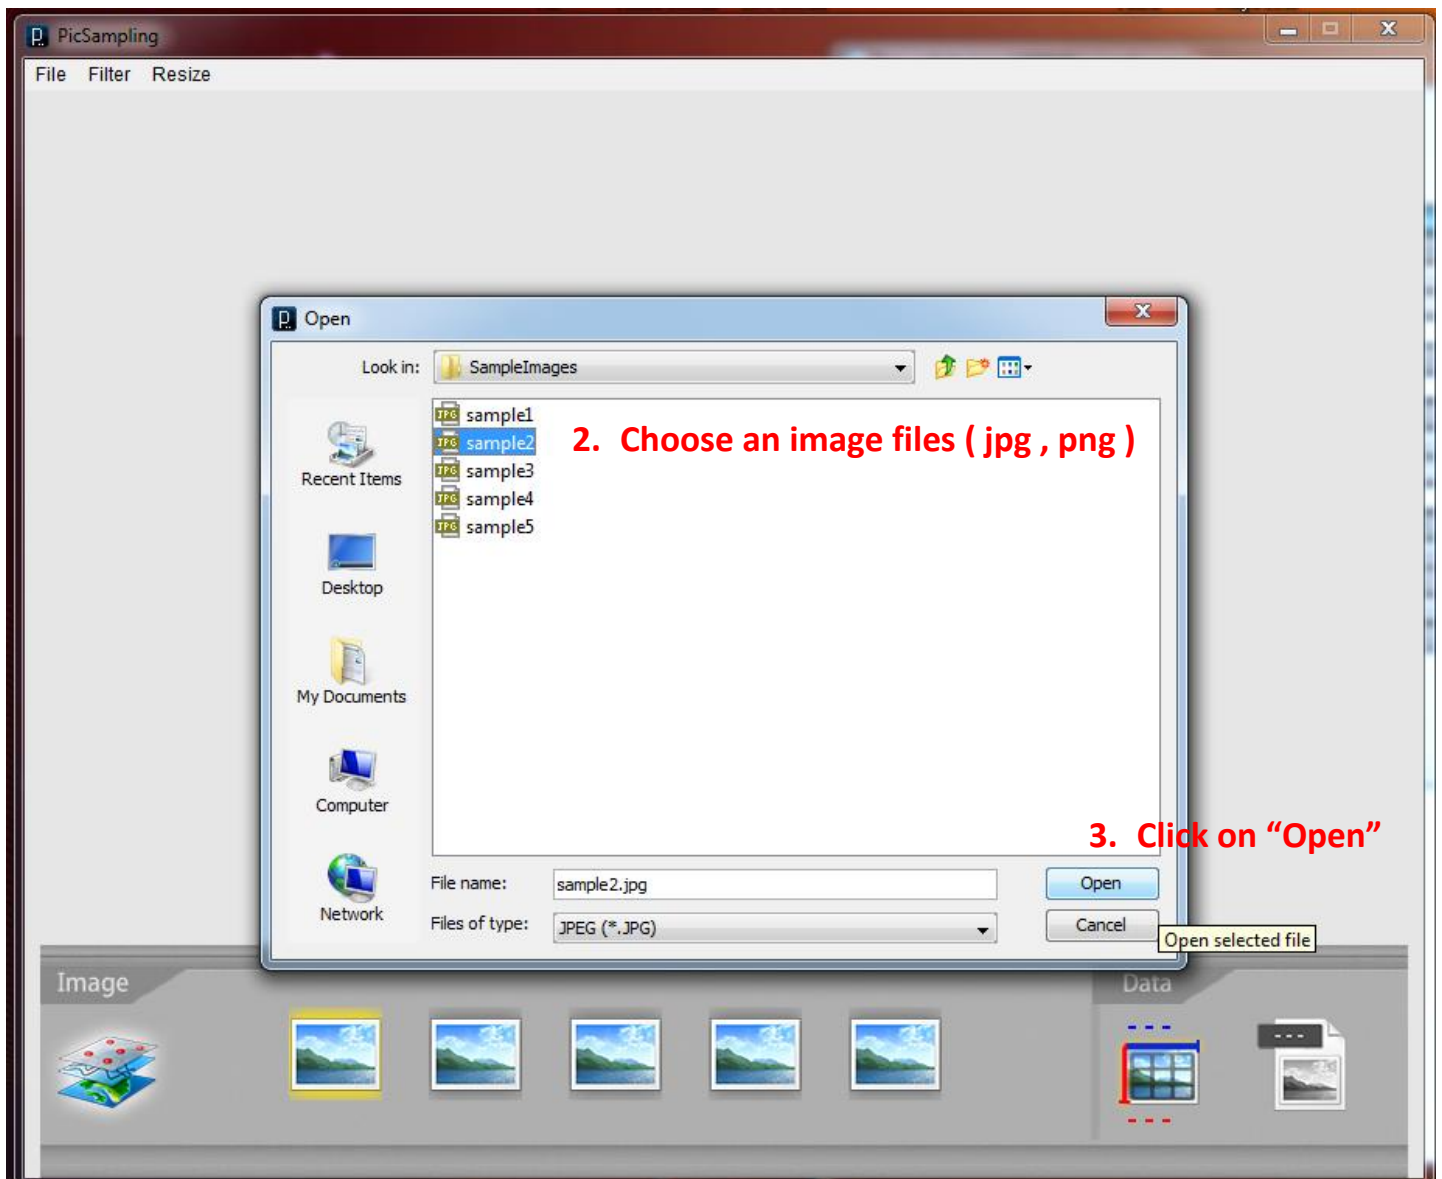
PicSampling

File Filter Resize

Open

Look in: SampleImages

Recent Items

Desktop

My Documents

Computer

Network

sample1
sample2
sample3
sample4
sample5

2. Choose an image files ( jpg , png )

3. Click on “Open”

File name: sample2.jpg

Files of type: JPEG (*.JPG)

Open

Cancel

Open selected file

Image

Data